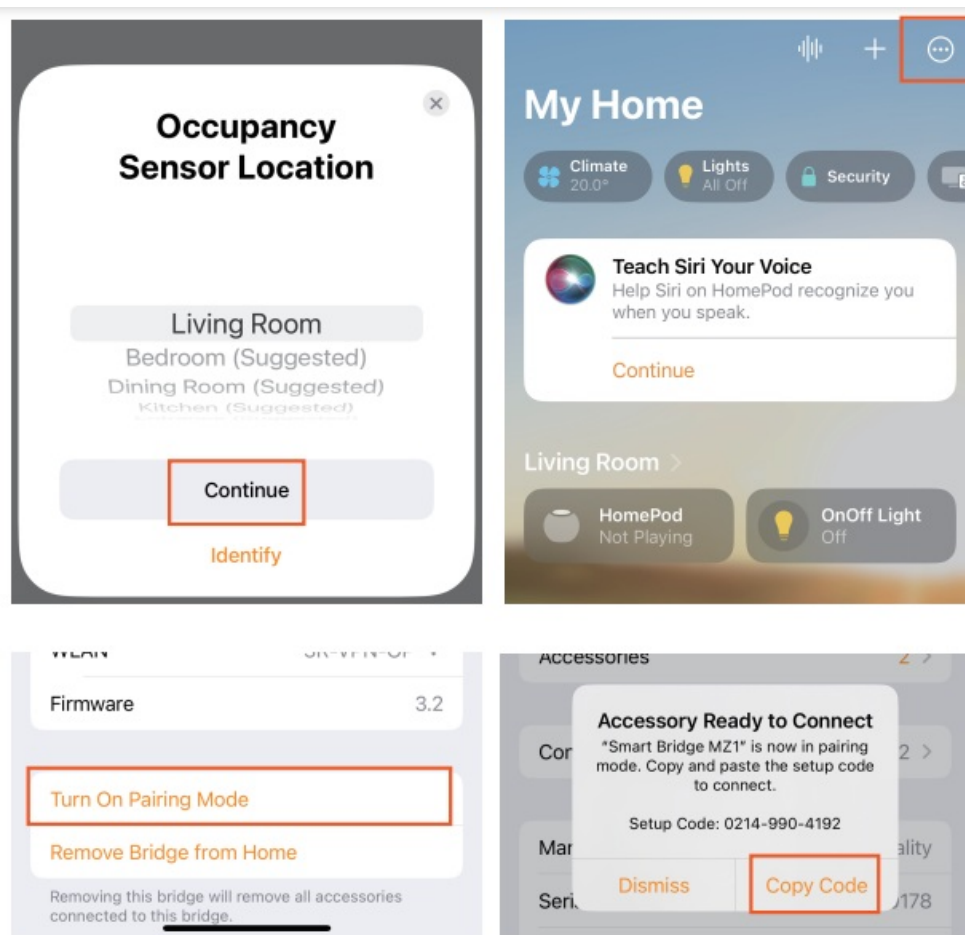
Occupancy Sensor Location

Living Room
Bedroom (Suggested)
Dining Room (Suggested)
Kitchen (Suggested)

Continue

Identify

My Home

Climate
20.0°

Lights
All Off

Security

Teach Siri Your Voice
Help Siri on HomePod recognize you when you speak.

Continue

Living Room

HomePod
Not Playing

OnOff Light
Off

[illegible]

Firmware 3.2

Turn On Pairing Mode

Remove Bridge from Home

Removing this bridge will remove all accessories connected to this bridge.

Accessories 2

Con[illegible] 2

Accessory Ready to Connect
"Smart Bridge MZ1" is now in pairing mode. Copy and paste the setup code to connect.

Setup Code: 0214-990-4192

Dismiss
Copy Code

Mar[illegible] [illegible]ality
Seri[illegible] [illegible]178